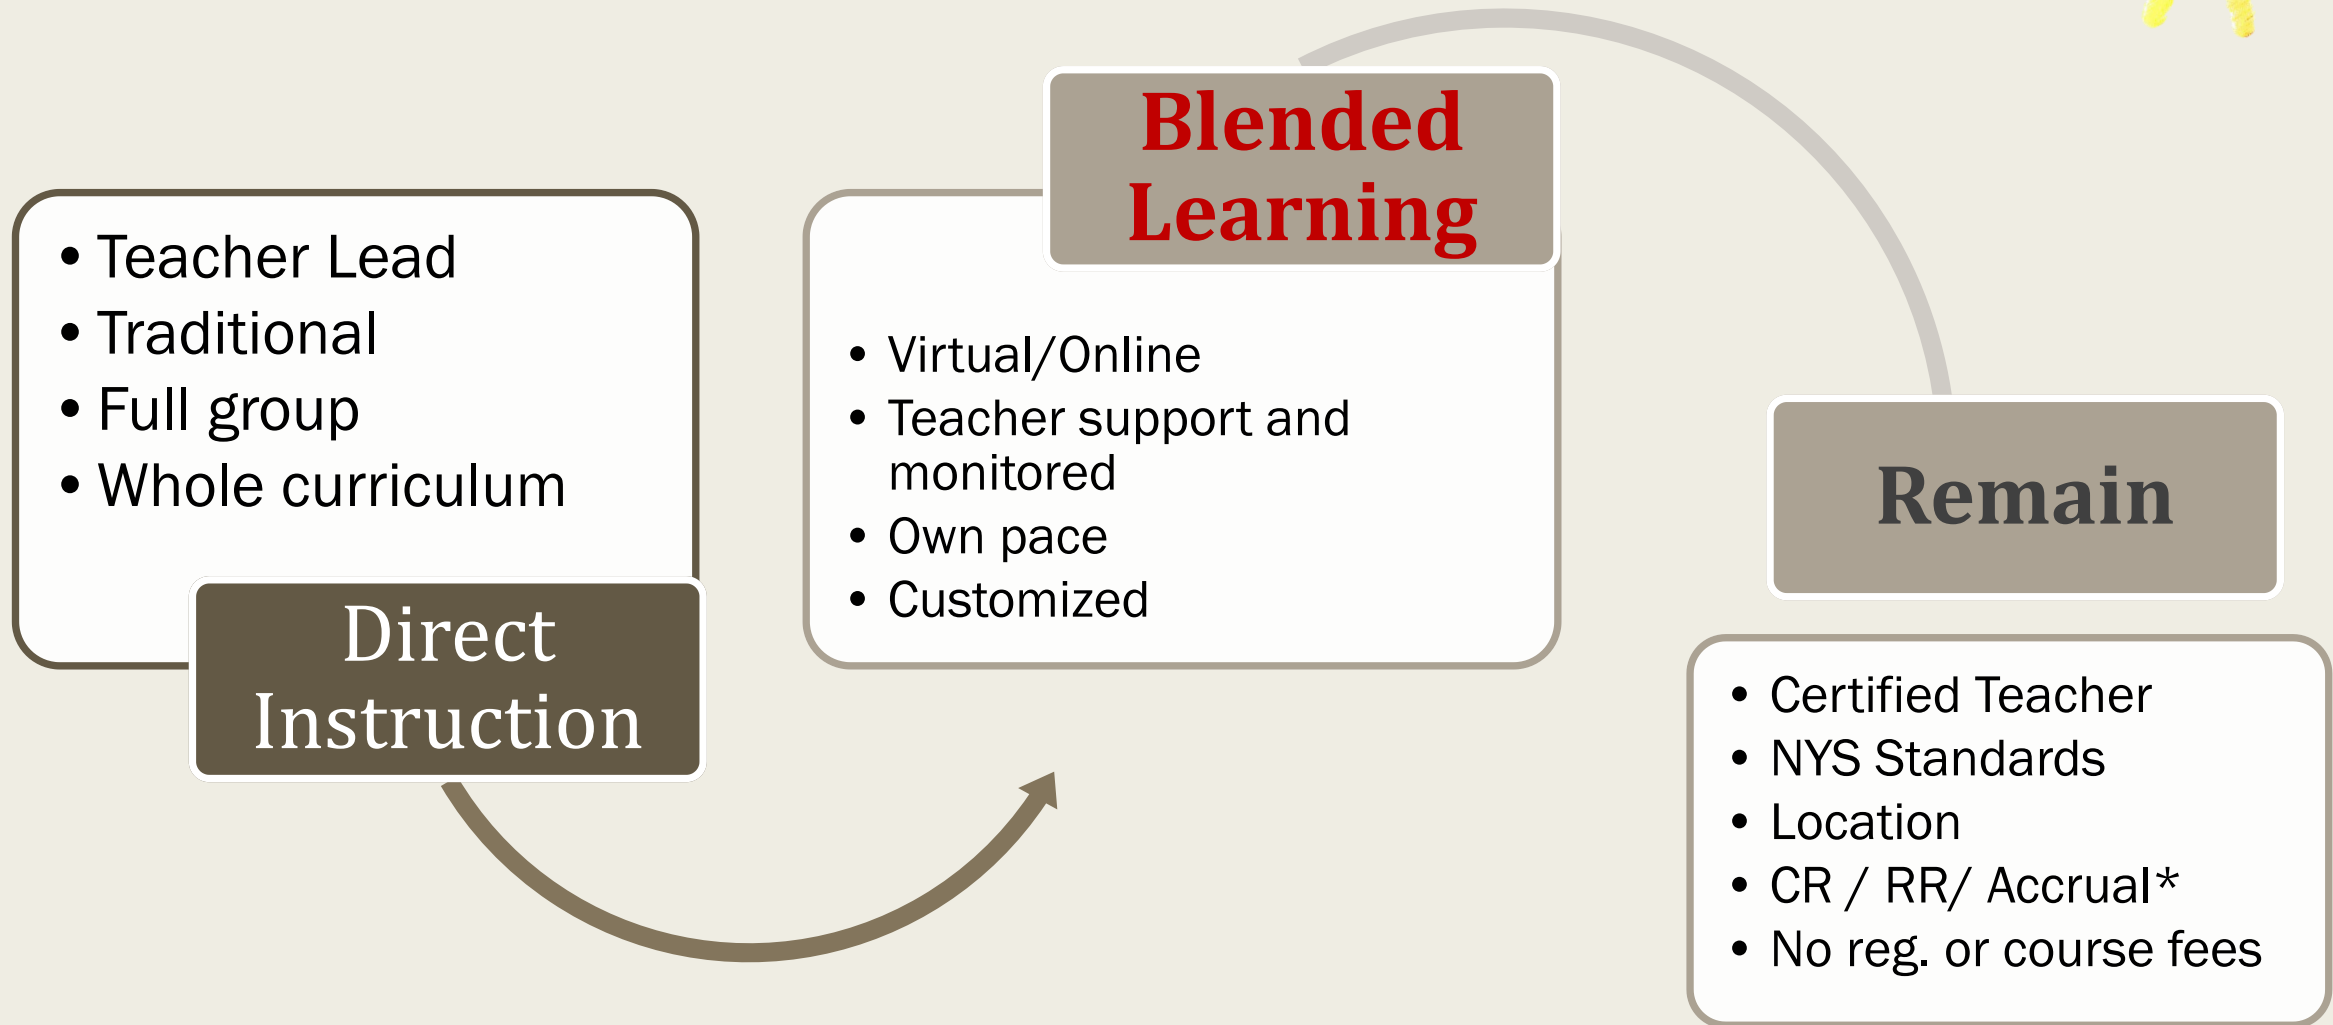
• Teacher Lead
• Traditional
• Full group
• Whole curriculum

Direct Instruction

Blended Learning

• Virtual/Online
• Teacher support and monitored
• Own pace
• Customized

Remain

• Certified Teacher
• NYS Standards
• Location
• CR / RR/ Accrual*
• No reg. or course fees